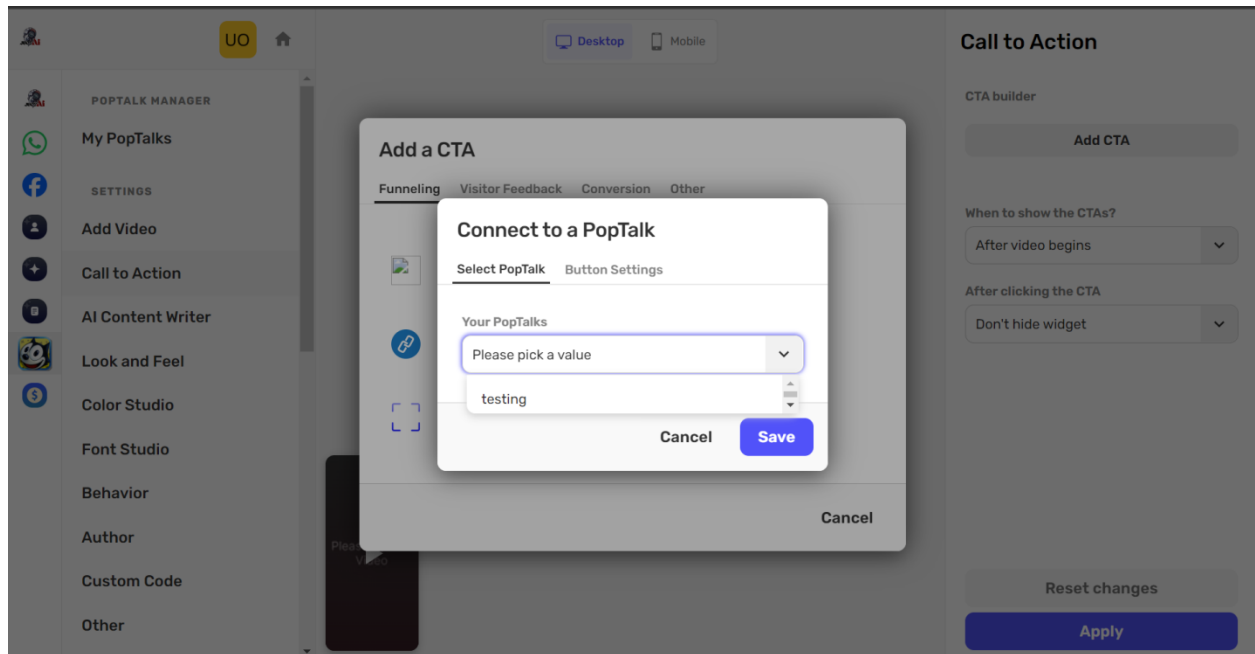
UO

Desktop Mobile

POPTALK MANAGER
My PopTalks
SETTINGS
Add Video
Call to Action
AI Content Writer
Look and Feel
Color Studio
Font Studio
Behavior
Author
Custom Code
Other

Add a CTA
Funneling Visitor Feedback Conversion Other

Connect to a PopTalk
Select PopTalk Button Settings
Your PopTalks
Please pick a value
testing
Cancel Save

Cancel

Plea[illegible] V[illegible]eo

Call to Action
CTA builder
Add CTA
When to show the CTAs?
After video begins
After clicking the CTA
Don't hide widget
Reset changes
Apply